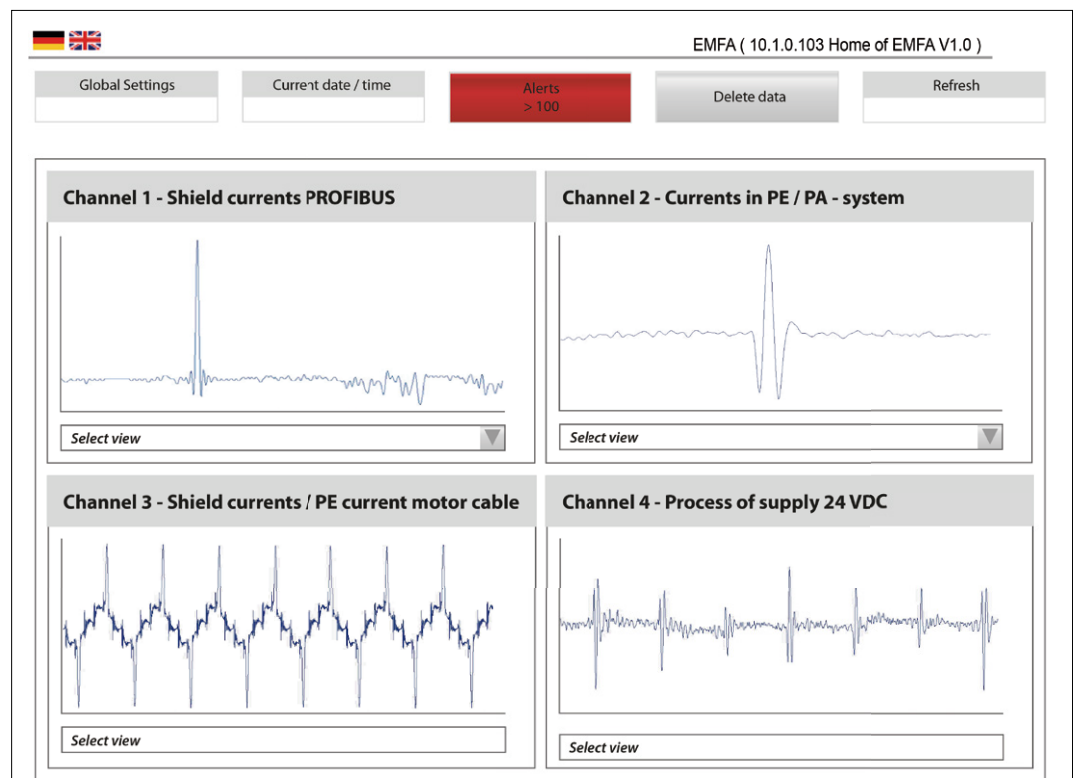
EMFA ( 10.1.0.103 Home of EMFA V1.0 )

Global Settings

Current date / time

Alerts
> 100

Delete data

Refresh

Channel 1 - Shield currents PROFIBUS

Select view

Channel 2 - Currents in PE / PA - system

Select view

Channel 3 - Shield currents / PE current motor cable

Select view

Channel 4 - Process of supply 24 VDC

Select view